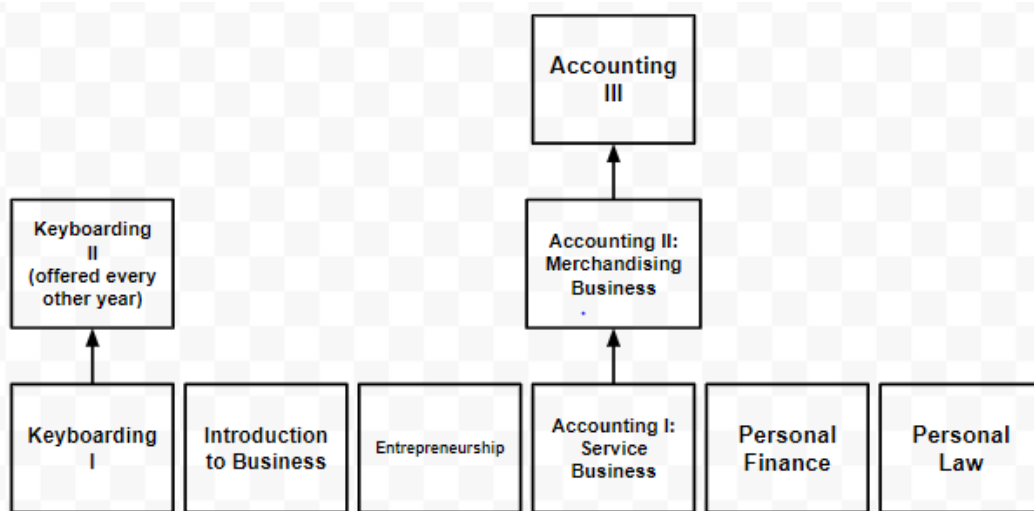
Accounting III

Keyboarding II (offered every other year)

Accounting II: Merchandising Business

Keyboarding I

Introduction to Business

Entrepreneurship

Accounting I: Service Business

Personal Finance

Personal Law